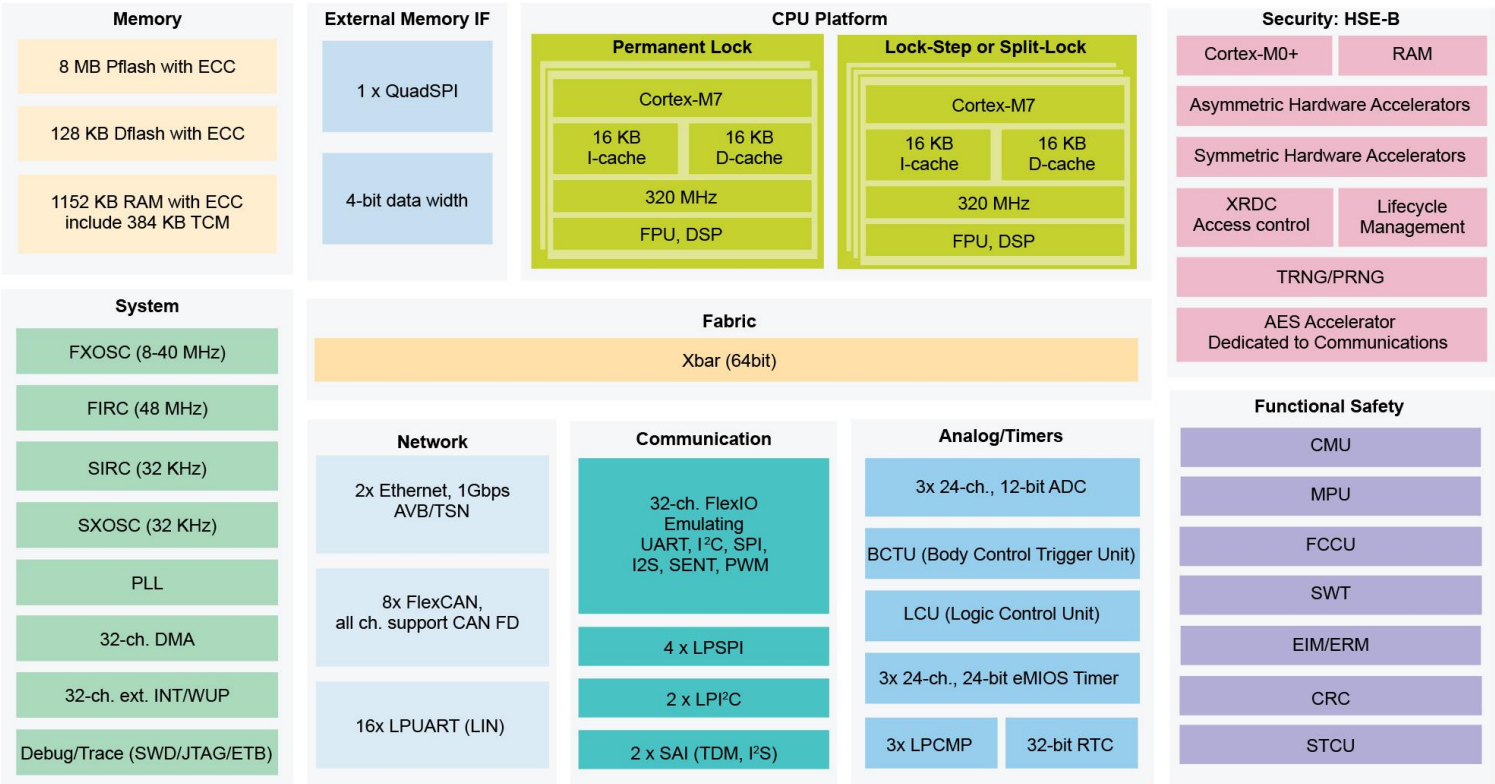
Memory

8 MB Pflash with ECC

128 KB Dflash with ECC

1152 KB RAM with ECC include 384 KB TCM

External Memory IF

1 x QuadSPI

4-bit data width

CPU Platform

Permanent Lock

Cortex-M7

16 KB I-cache

16 KB D-cache

320 MHz

FPU, DSP

Lock-Step or Split-Lock

Cortex-M7

16 KB I-cache

16 KB D-cache

320 MHz

FPU, DSP

Security: HSE-B

Cortex-M0+

RAM

Asymmetric Hardware Accelerators

Symmetric Hardware Accelerators

XRDC Access control

Lifecycle Management

TRNG/PRNG

AES Accelerator Dedicated to Communications

System

FXOSC (8-40 MHz)

FIRC (48 MHz)

SIRC (32 KHz)

SXOSC (32 KHz)

PLL

32-ch. DMA

32-ch. ext. INT/WUP

Debug/Trace (SWD/JTAG/ETB)

Fabric

Xbar (64bit)

Network

2x Ethernet, 1Gbps AVB/TSN

8x FlexCAN, all ch. support CAN FD

16x LPUART (LIN)

Communication

32-ch. FlexIO Emulating UART, I$^2$C, SPI, I2S, SENT, PWM

4 x LPSPI

2 x LPI$^2$C

2 x SAI (TDM, I$^2$S)

Analog/Timers

3x 24-ch., 12-bit ADC

BCTU (Body Control Trigger Unit)

LCU (Logic Control Unit)

3x 24-ch., 24-bit eMIOS Timer

3x LPCMP

32-bit RTC

Functional Safety

CMU

MPU

FCCU

SWT

EIM/ERM

CRC

STCU